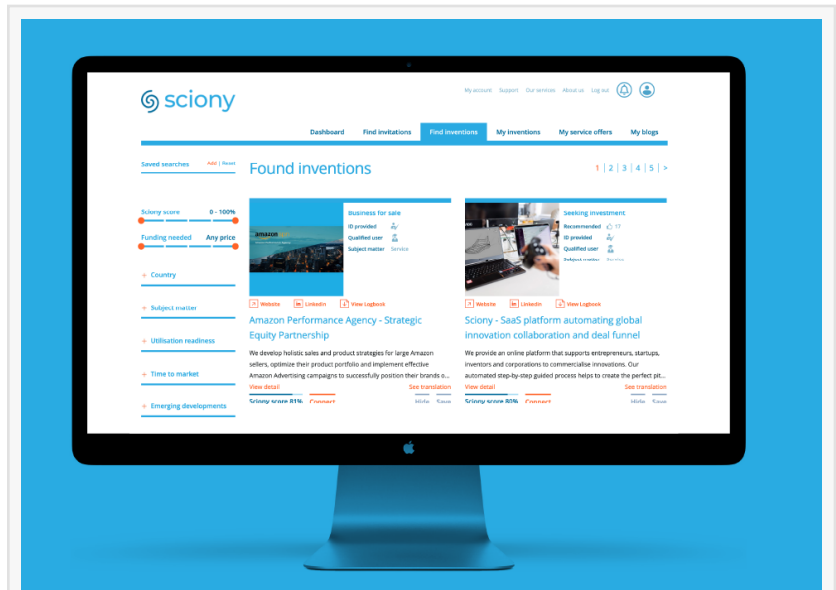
sciony

My account Support Our services About us Log out

Dashboard Find invitations Find inventions My inventions My service offers My blogs

Saved searches Add | Reset

Sciony score 0 - 100%

Funding needed Any price

+ Country

+ Subject matter

+ Utilisation readiness

+ Time to market

+ Emerging developments

Found inventions

1 | 2 | 3 | 4 | 5 | >

amazon

Business for sale
ID provided
Qualified user
Subject matter Service

Website Linkedin View Logbook

Amazon Performance Agency - Strategic Equity Partnership

We develop holistic sales and product strategies for large Amazon sellers, optimize their product portfolio and implement effective Amazon Advertising campaigns to successfully position their brands o...

View detail See translation

Sciony score 81% Connect Hide Save

Seeking investment
Recommended 17
ID provided
Qualified user
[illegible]

Website Linkedin View Logbook

Sciony - SaaS platform automating global innovation collaboration and deal funnel

We provide an online platform that supports entrepreneurs, startups, inventors and corporations to commercialise innovations. Our automated step-by-step guided process helps to create the perfect pit...

View detail See translation

Sciony score 80% Connect Hide Save